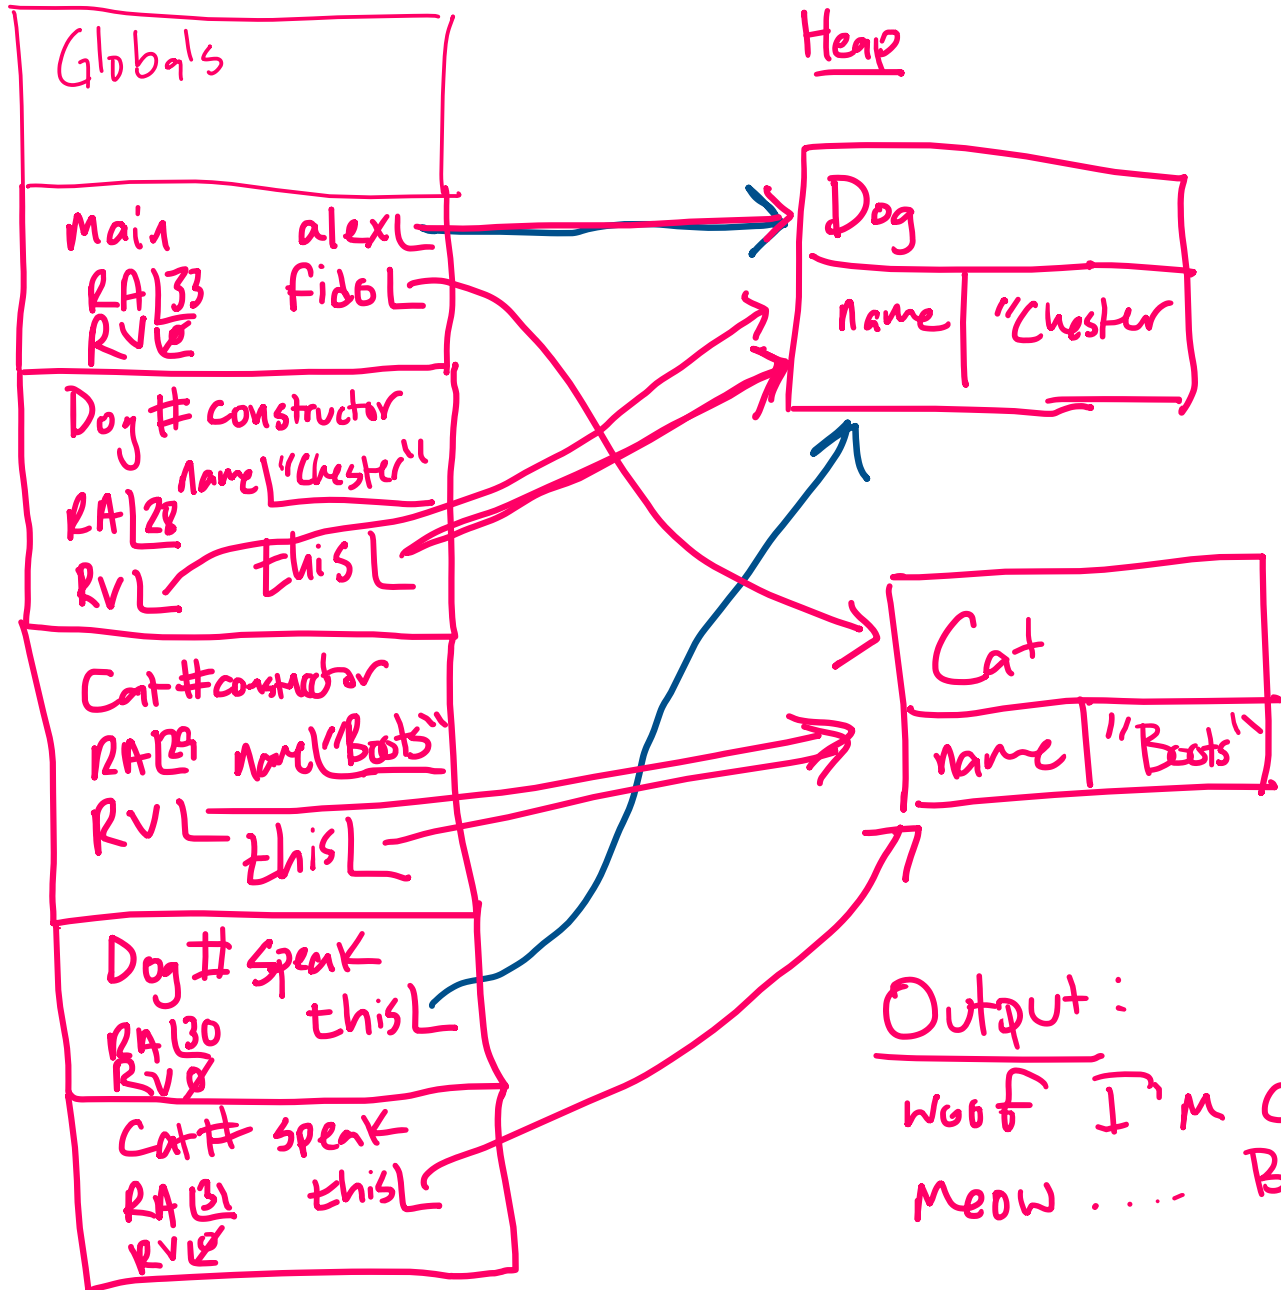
Globals

Heap

Main alex fido
RA 33
RV Ø

Dog
name "Chester

Dog # constructor
name "Chester"
RA 28
RV this

Cat # constructor
RA 29 name "Boots"
RV
this

Cat
name "Boots"

Dog # speak
this
RA 30
RV Ø

Cat # speak
this
RA 31
RV Ø

Output:
woof I'm C
Meow .... B